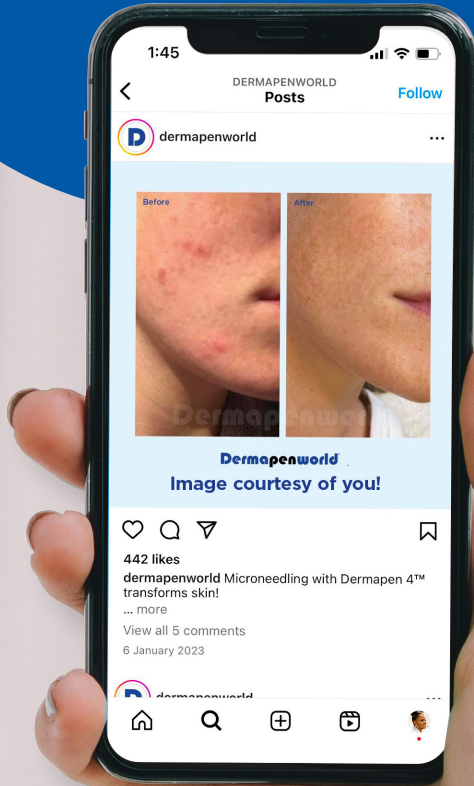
1:45

DERMAPENWORLD
Posts

Follow

dermapenworld

Before

After

Dermapenworld

Dermapenworld
Image courtesy of you!

442 likes

dermapenworld Microneedling with Dermapen 4™ transforms skin!
... more

View all 5 comments

6 January 2023

dermapenworld